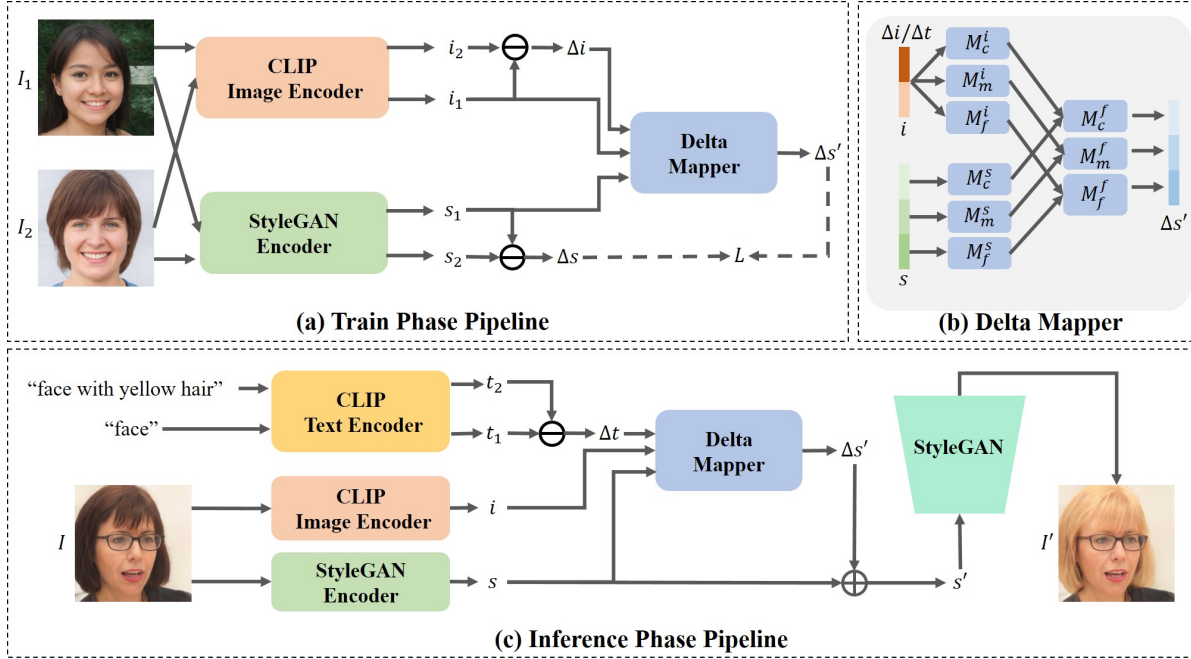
$I_1$

$I_2$

CLIP Image Encoder

StyleGAN Encoder

$i_2$

$i_1$

$\Delta i$

$s_1$

$s_2$

$\Delta s$

Delta Mapper

$\Delta s'$

$L$

(a) Train Phase Pipeline

$\Delta i / \Delta t$

$i$

$s$

$M_c^i$

$M_m^i$

$M_f^i$

$M_c^s$

$M_m^s$

$M_f^s$

$M_c^f$

$M_m^f$

$M_f^f$

$\Delta s'$

(b) Delta Mapper

“face with yellow hair”

“face”

CLIP Text Encoder

$t_2$

$t_1$

$\Delta t$

$I$

CLIP Image Encoder

$i$

StyleGAN Encoder

$s$

Delta Mapper

$\Delta s'$

StyleGAN

$s'$

$I'$

(c) Inference Phase Pipeline